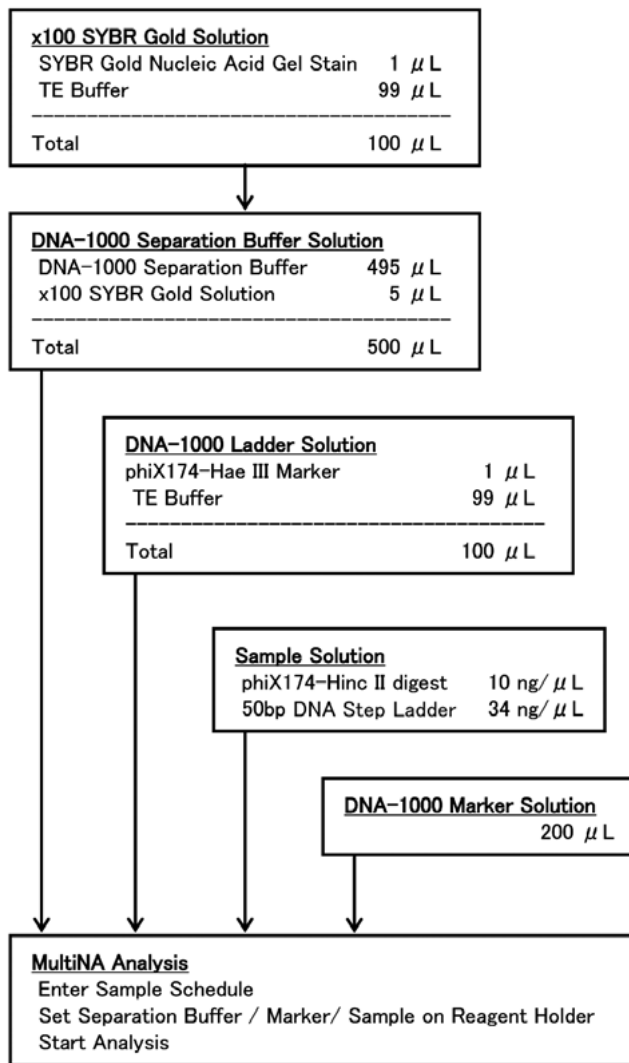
x100 SYBR Gold Solution

| | |
|---|---|
| SYBR Gold Nucleic Acid Gel Stain | 1 $\mu$L |
| TE Buffer | 99 $\mu$L |
| Total | 100 $\mu$L |

DNA-1000 Separation Buffer Solution

| | |
|---|---|
| DNA-1000 Separation Buffer | 495 $\mu$L |
| x100 SYBR Gold Solution | 5 $\mu$L |
| Total | 500 $\mu$L |

DNA-1000 Ladder Solution

| | |
|---|---|
| phiX174-Hae III Marker | 1 $\mu$L |
| TE Buffer | 99 $\mu$L |
| Total | 100 $\mu$L |

Sample Solution

| | |
|---|---|
| phiX174-Hinc II digest | 10 ng/$\mu$L |
| 50bp DNA Step Ladder | 34 ng/$\mu$L |

DNA-1000 Marker Solution
200 $\mu$L

MultiNA Analysis
Enter Sample Schedule
Set Separation Buffer / Marker/ Sample on Reagent Holder
Start Analysis